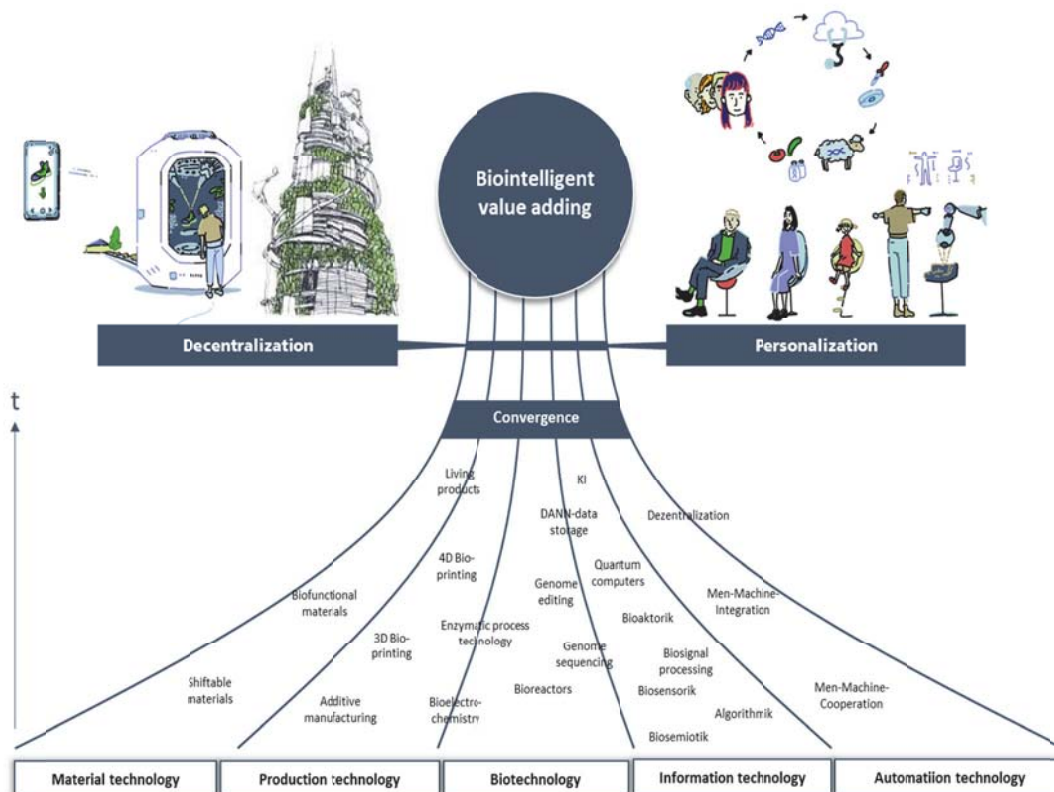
Biointelligent value adding

Decentralization

Personalization

t

Convergence

Living products

KI

DANN-data storage

Dezentralization

4D Bioprinting

Quantum computers

Genome editing

Biofunctional materials

Men-Machine-Integration

Enzymatic process technology

Bioaktorik

3D Bioprinting

Genome sequencing

Biosignal processing

Shiftable materials

Additive manufacturing

Bioelectrochemistry

Bioreactors

Biosensorik

Men-Machine-Cooperation

Algorithmik

Biosemiotik

Material technology

Production technology

Biotechnology

Information technology

Automatiion technology